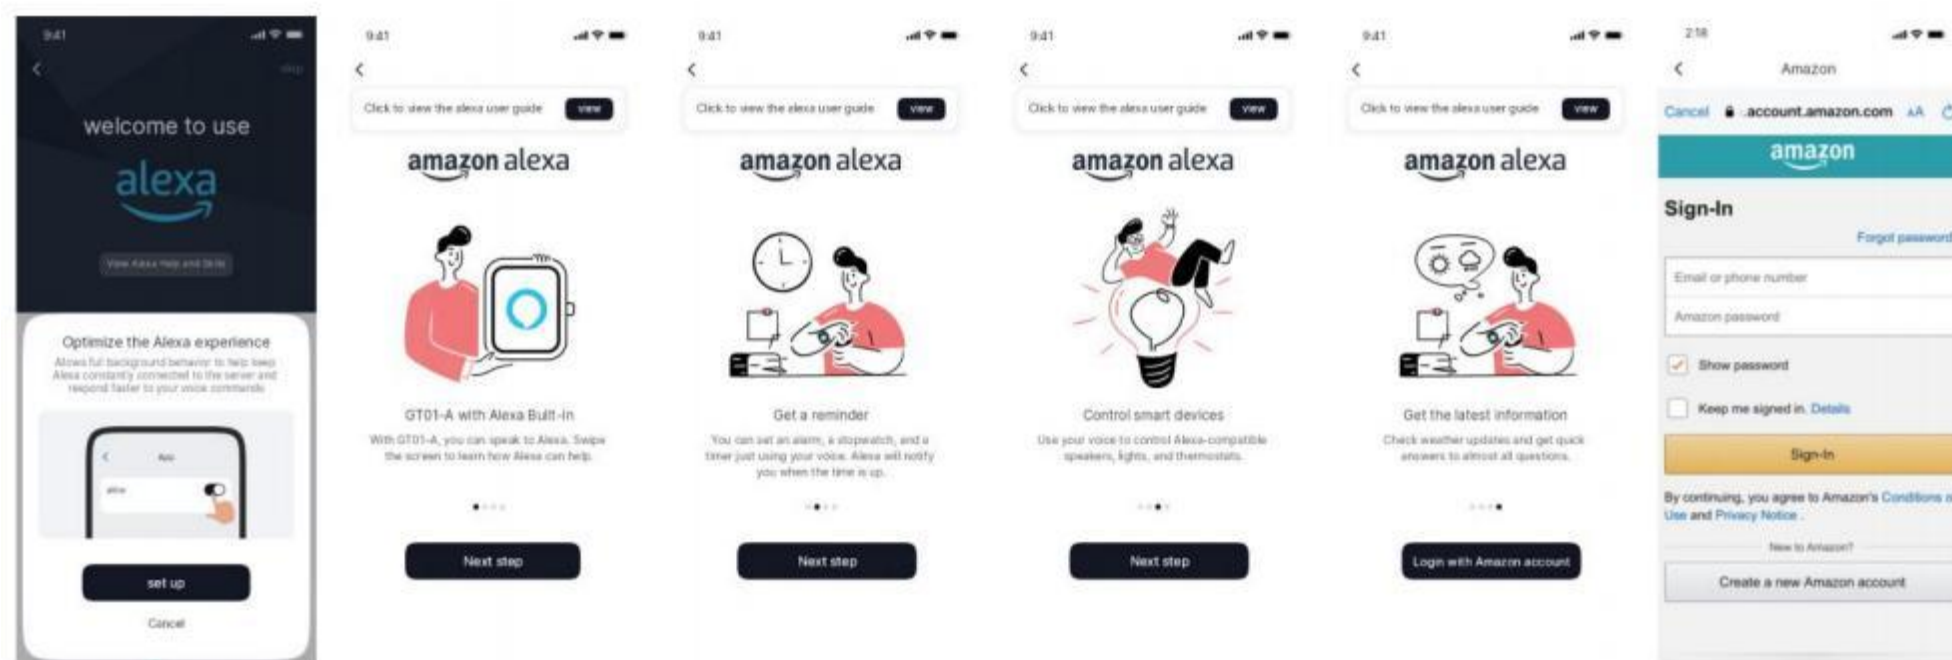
9:41

skip

welcome to use

alexa

View Alexa Help and Skills

Optimize the Alexa experience

Allows full background behavior to help keep Alexa constantly connected to the server and respond faster to your voice commands

App

alexa

set up

Cancel

9:41

Click to view the alexa user guide

view

amazon alexa

GT01-A with Alexa Built-in

With GT01-A, you can speak to Alexa. Swipe the screen to learn how Alexa can help.

Next step

9:41

Click to view the alexa user guide

view

amazon alexa

Get a reminder

You can set an alarm, a stopwatch, and a timer just using your voice. Alexa will notify you when the time is up.

Next step

9:41

Click to view the alexa user guide

view

amazon alexa

Control smart devices

Use your voice to control Alexa-compatible speakers, lights, and thermostats.

Next step

9:41

Click to view the alexa user guide

view

amazon alexa

Get the latest information

Check weather updates and get quick answers to almost all questions.

Login with Amazon account

2:18

Amazon

Cancel

account.amazon.com

AA

amazon

Sign-In

Forgot password

Email or phone number

Amazon password

Show password

Keep me signed in. Details

Sign-In

By continuing, you agree to Amazon's Conditions o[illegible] Use and Privacy Notice .

New to Amazon?

Create a new Amazon account